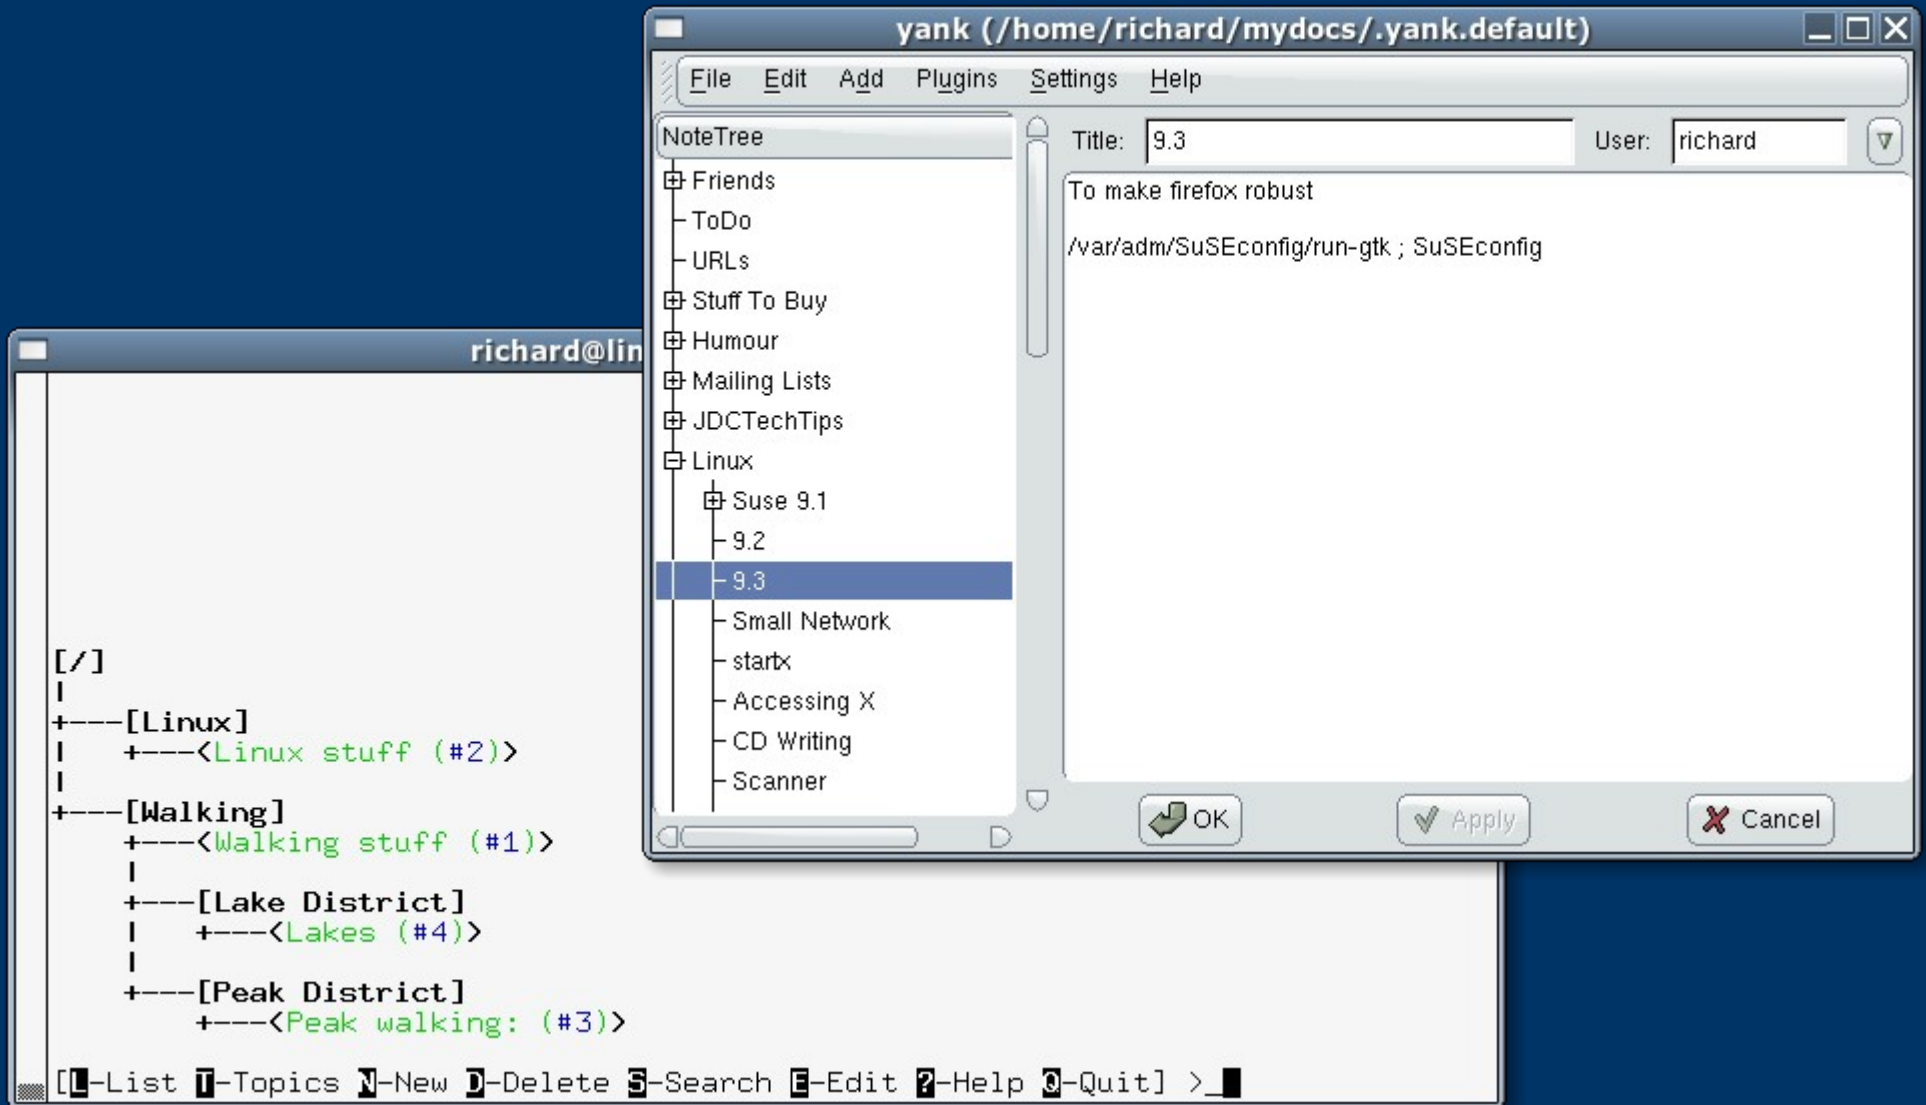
yank (/home/richard/mydocs/.yank.default)

File Edit Add Plugins Settings Help

NoteTree
Friends
ToDo
URLs
Stuff To Buy
Humour
Mailing Lists
JDCTechTips
Linux
Suse 9.1
9.2
9.3
Small Network
startx
Accessing X
CD Writing
Scanner

Title: 9.3 User: richard

To make firefox robust

/var/adm/SuSEconfig/run-gtk ; SuSEconfig

OK Apply Cancel

richard@lin

[/]
|
+---[Linux]
| +---<Linux stuff (#2)>
|
+---[Walking]
+---<Walking stuff (#1)>
|
+---[Lake District]
| +---<Lakes (#4)>
|
+---[Peak District]
+---<Peak walking: (#3)>

[L-List T-Topics N-New D-Delete S-Search E-Edit ?-Help Q-Quit] >_